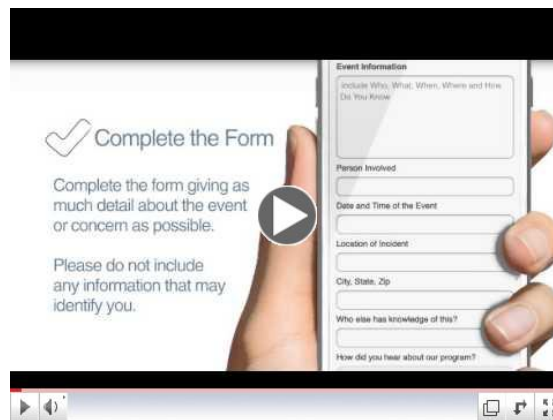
Complete the Form

Complete the form giving as much detail about the event or concern as possible.

Please do not include any information that may identify you.

Event Information

Include Who, What, When, Where and How Did You Know

Person Involved

Date and Time of the Event

Location of Incident

City, State, Zip

Who else has knowledge of this?

How did you hear about our program?